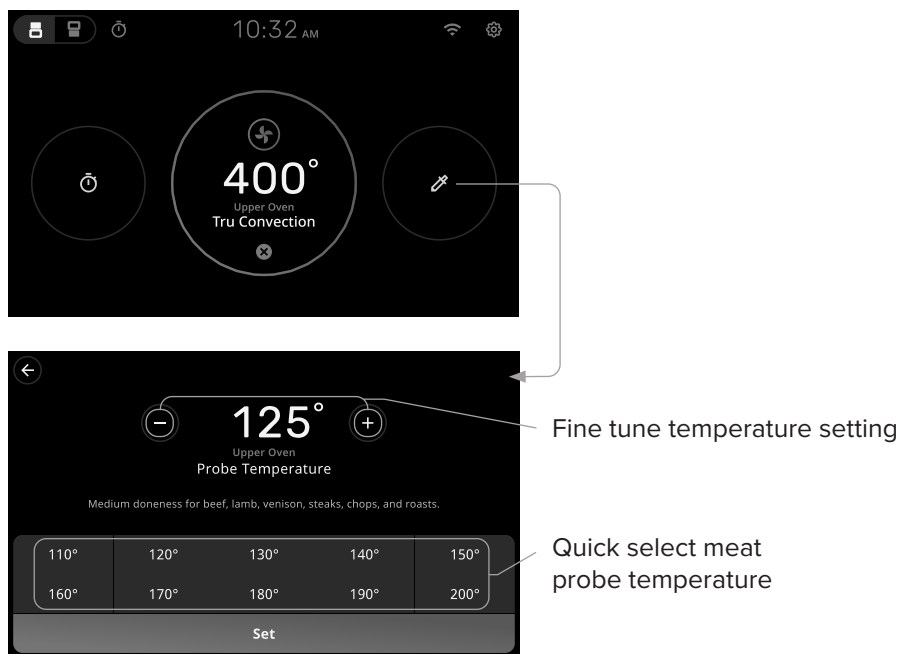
10:32 AM

400°
Upper Oven
Tru Convection

125°
Upper Oven
Probe Temperature

Fine tune temperature setting

Medium doneness for beef, lamb, venison, steaks, chops, and roasts.

| 110° | 120° | 130° | 140° | 150° |
|---|---|---|---|---|
| 160° | 170° | 180° | 190° | 200° |

Set

Quick select meat probe temperature